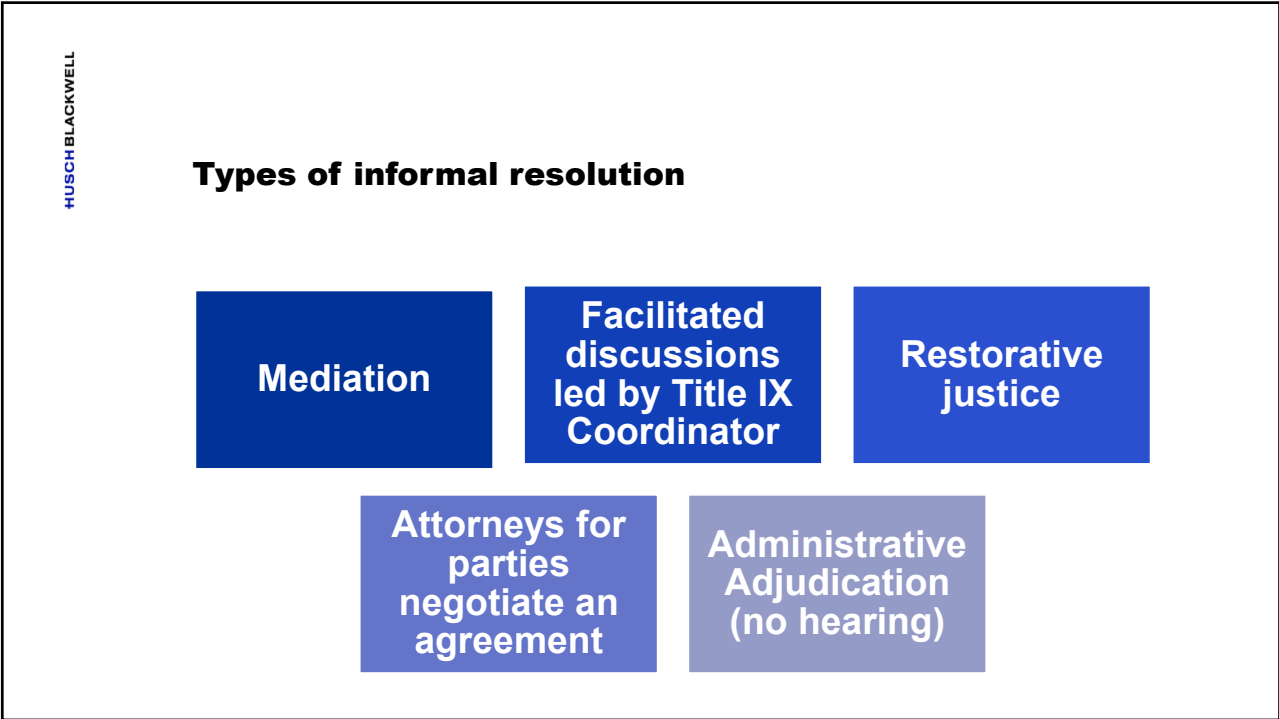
HUSCH BLACKWELL

Types of informal resolution

Mediation

Facilitated discussions led by Title IX Coordinator

Restorative justice

Attorneys for parties negotiate an agreement

Administrative Adjudication (no hearing)